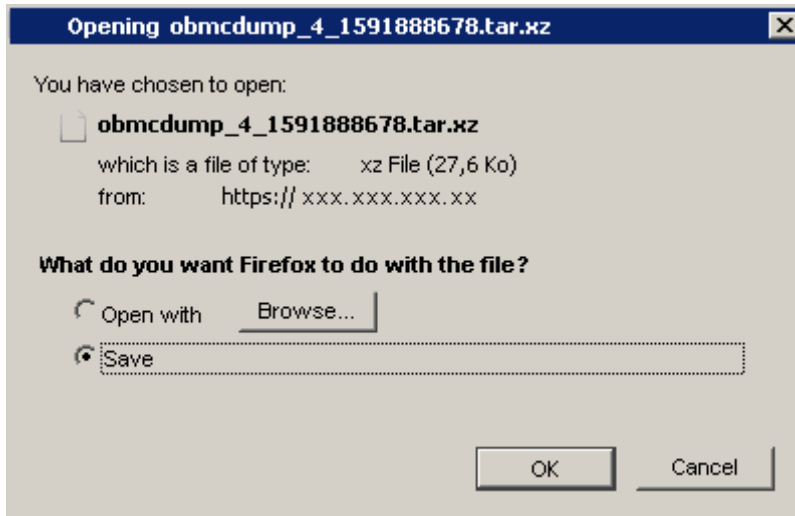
Opening obmcdump_4_1591888678.tar.xz

You have chosen to open:

obmcdump_4_1591888678.tar.xz

which is a file of type: xz File (27,6 Ko)

from: https:// xxx.xxx.xxx.xx

What do you want Firefox to do with the file?

Open with Browse...

Save

OK Cancel